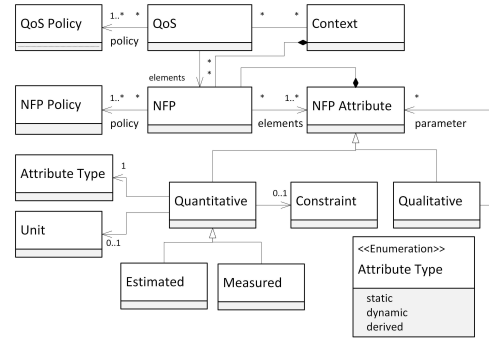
QoS Policy
1..*
*
policy
QoS
*
*
Context
elements
*
*
NFP Policy
1..*
*
policy
NFP
*
1..*
elements
NFP Attribute
*
parameter
Attribute Type
1
Quantitative
0..1
Constraint
Qualitative
Unit
0..1
Estimated
Measured
<<Enumeration>>
Attribute Type
static
dynamic
derived